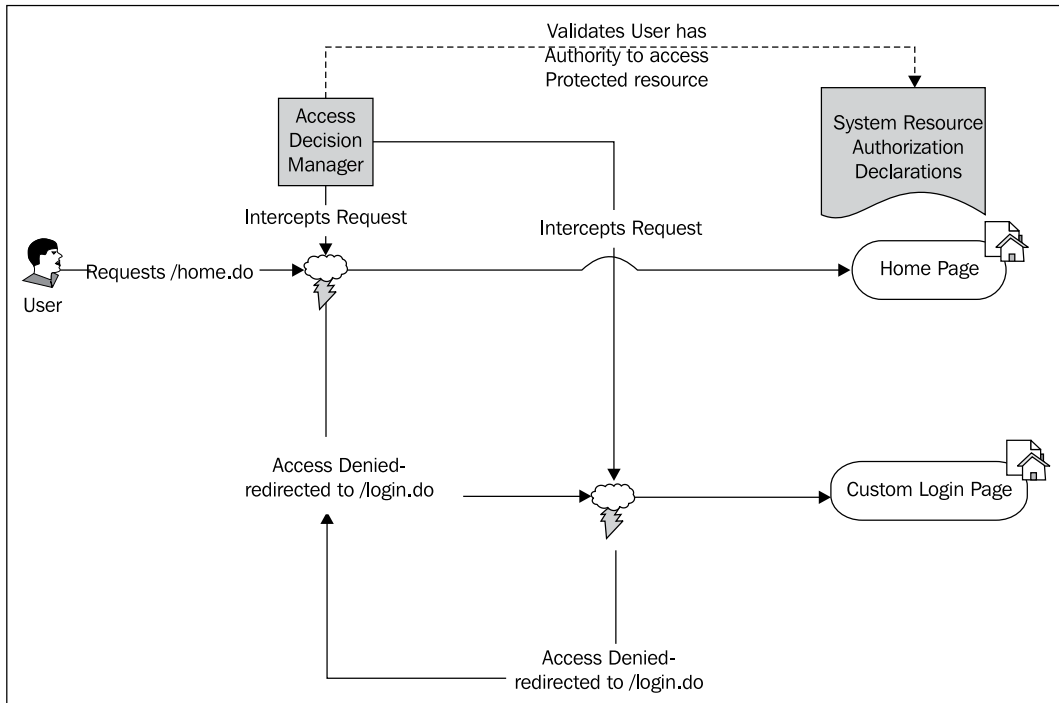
Validates User has
Authority to access
Protected resource

Access
Decision
Manager

System Resource
Authorization
Declarations

Intercepts Request

Intercepts Request

User

Requests /home.do

Home Page

Access Denied-
redirected to /login.do

Custom Login Page

Access Denied-
redirected to /login.do